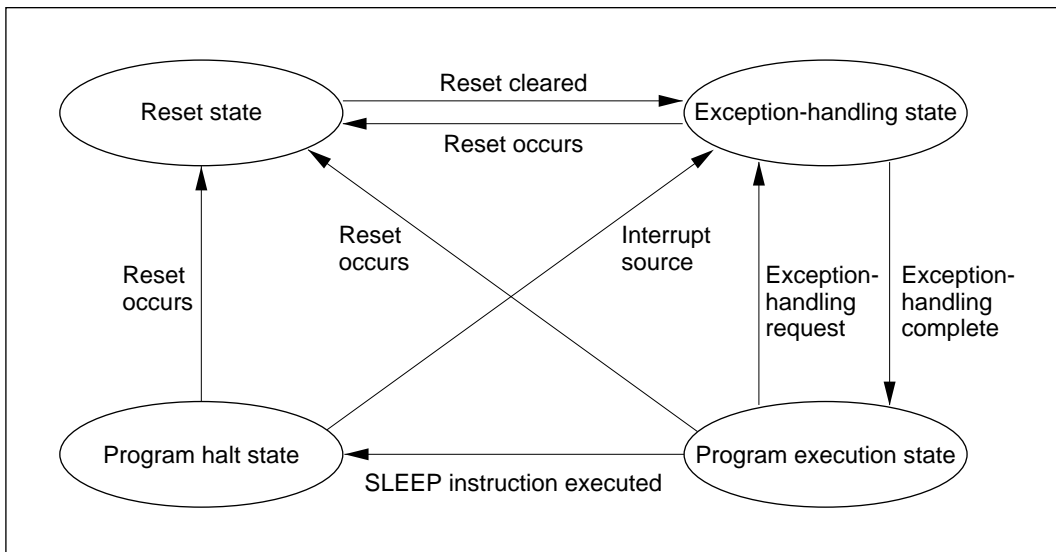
Reset state

Reset cleared

Reset occurs

Exception-handling state

Reset occurs

Reset occurs

Interrupt source

Exception-handling request

Exception-handling complete

Program halt state

SLEEP instruction executed

Program execution state